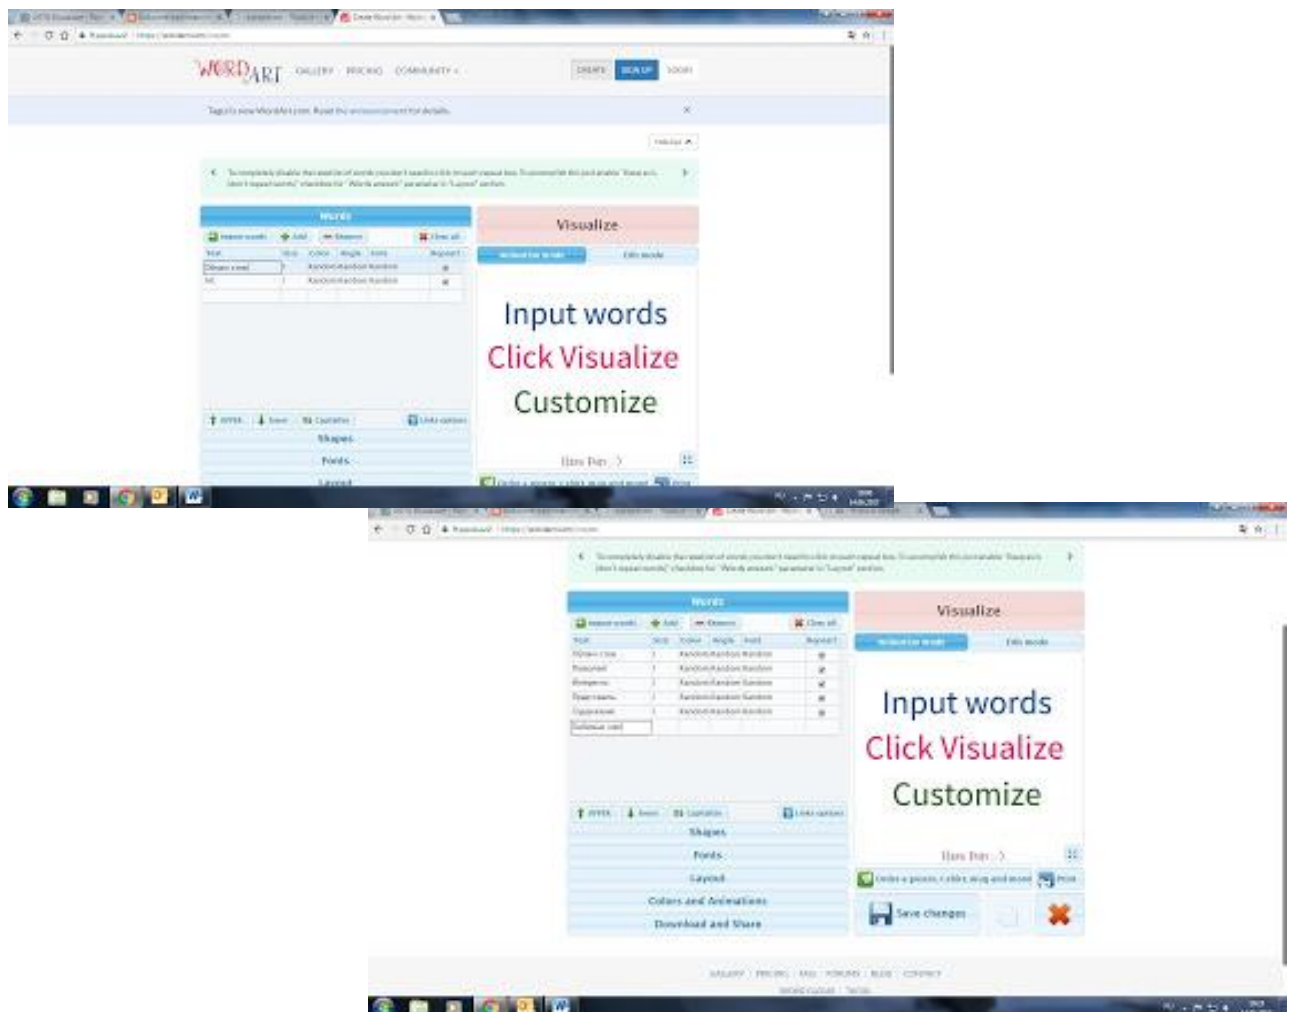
WORDART GALLERY PRICING COMMUNITY CREATE SIGN UP LOGIN

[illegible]

Words

Import words Add Remove Clear all

Text Size Color Angle Font Repeat?

Visualize

Input words
Click Visualize
Customize

Shapes
Fonts
Layout

Words

Import words Add Remove Clear all

Text Size Color Angle Font Repeat?

Visualize

Input words
Click Visualize
Customize

Shapes
Fonts
Layout
Colors and Animations
Download and Share

Save changes

GALLERY PRICING FAQ FORUMS BLOG CONTACT